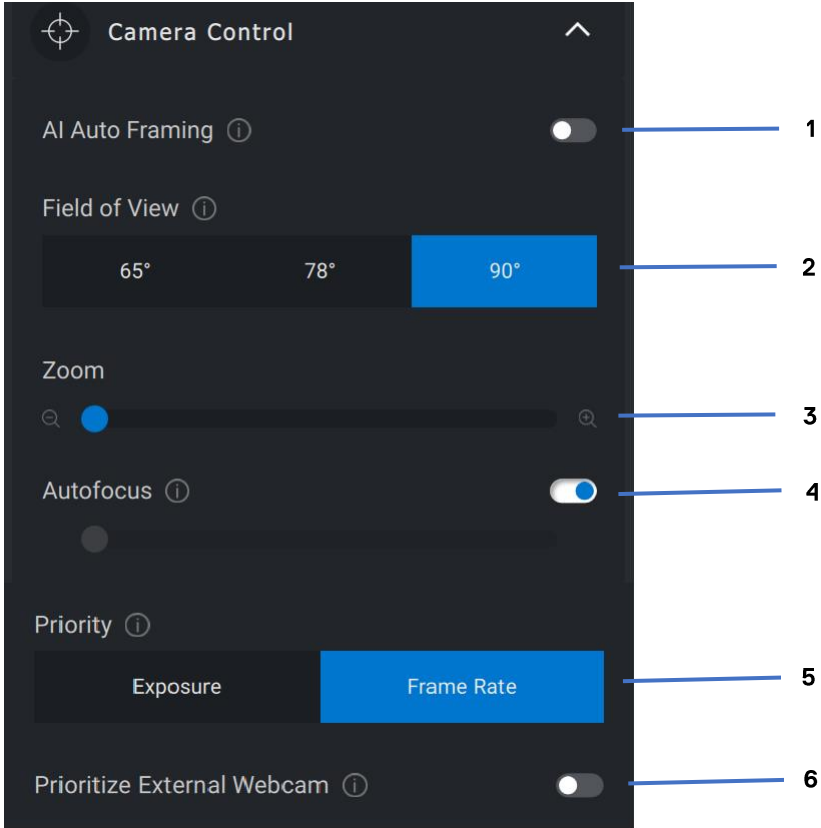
Camera Control

AI Auto Framing ⓘ

1

Field of View ⓘ

| 65° | 78° | 90° |
|---|---|---|

2

Zoom

3

Autofocus ⓘ

4

Priority ⓘ

| Exposure | Frame Rate |
|---|---|

5

Prioritize External Webcam ⓘ

6